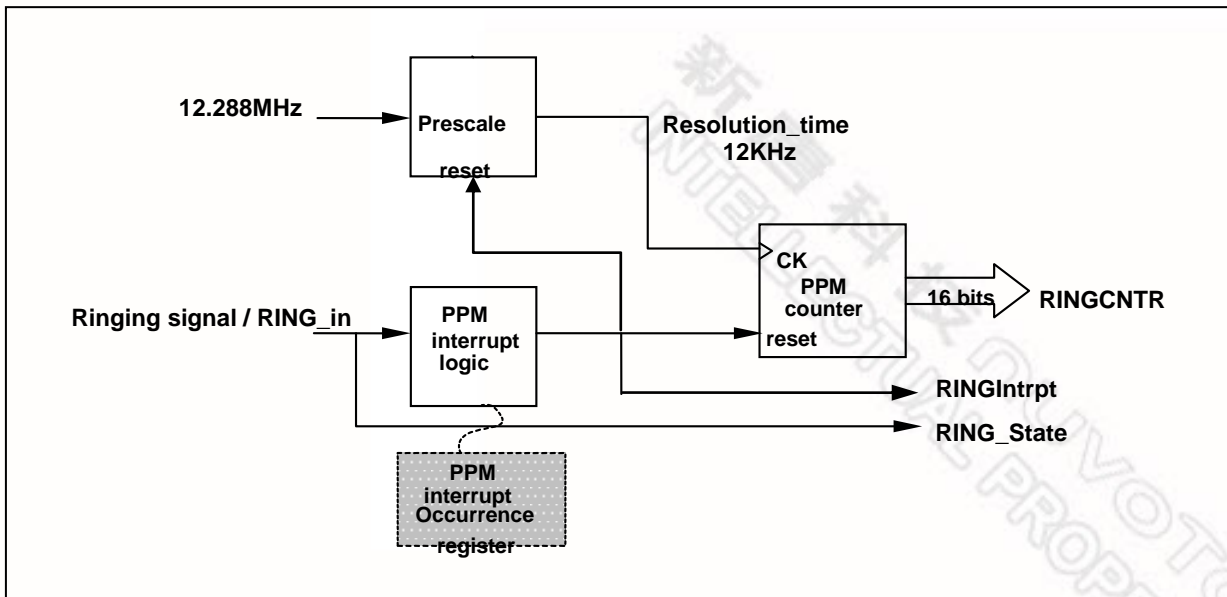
12.288MHz

Prescale

reset

Resolution_time
12KHz

CK
PPM
counter
reset

16 bits

RINGCNTR

Ringing signal / RING_in

PPM
interrupt
logic

RINGIntrpt

RING_State

PPM
interrupt
Occurrence
register

新唐科技 NUVOTON INTELLECTUAL PROPERTY